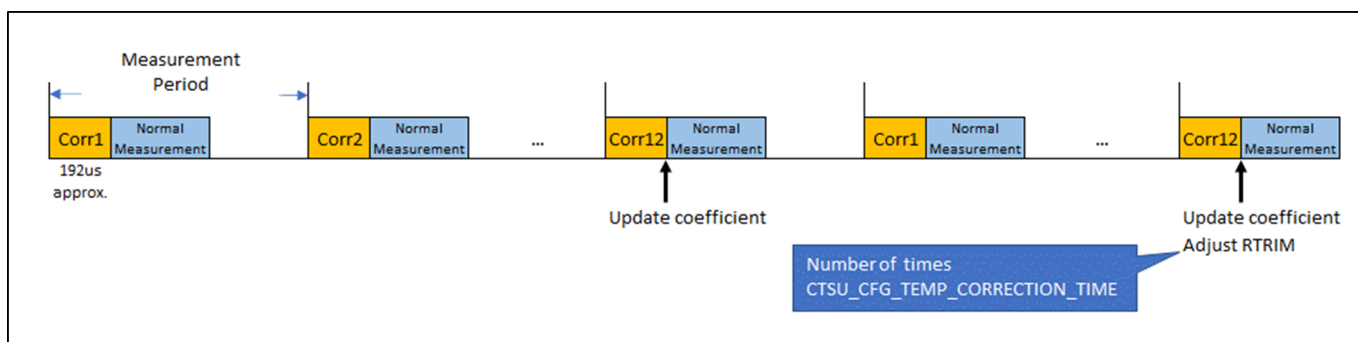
Measurement Period

Corr1 Normal Measurement
192us approx.

Corr2 Normal Measurement

...

Corr12 Normal Measurement
Update coefficient

Corr1 Normal Measurement

...

Corr12 Normal Measurement
Update coefficient
Adjust RTRIM

Number of times
CTSU_CFG_TEMP_CORRECTION_TIME